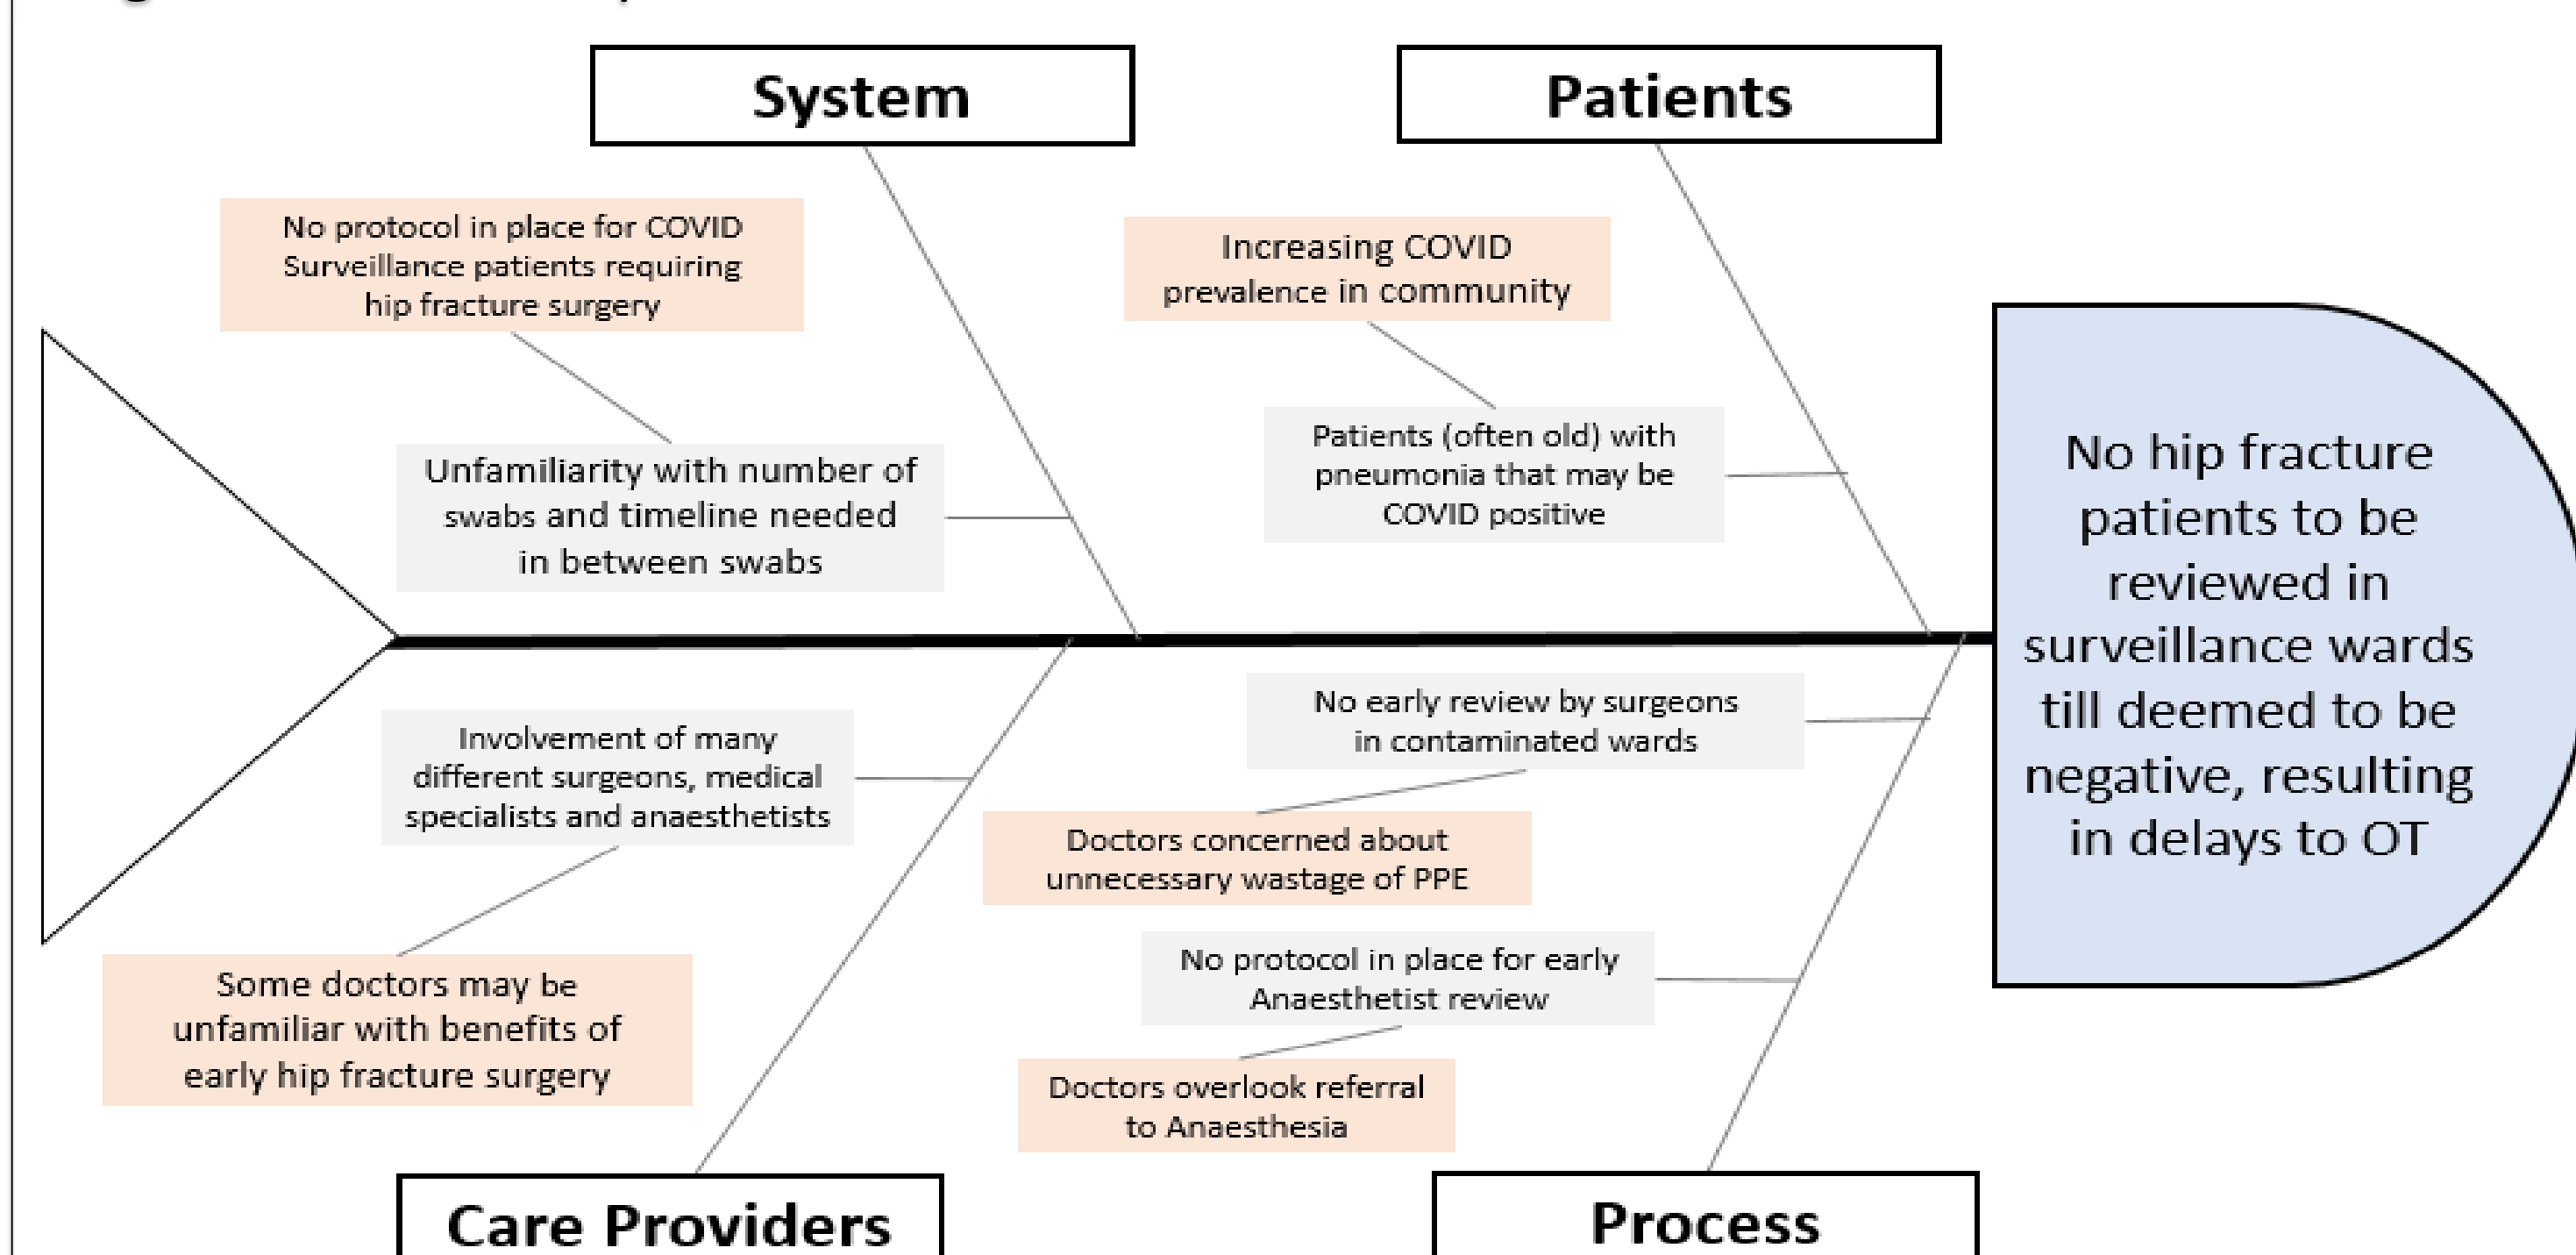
System

Patients

No protocol in place for COVID Surveillance patients requiring hip fracture surgery

Unfamiliarity with number of swabs and timeline needed in between swabs

Increasing COVID prevalence in community

Patients (often old) with pneumonia that may be COVID positive

No hip fracture patients to be reviewed in surveillance wards till deemed to be negative, resulting in delays to OT

Involvement of many different surgeons, medical specialists and anaesthetists

Some doctors may be unfamiliar with benefits of early hip fracture surgery

No early review by surgeons in contaminated wards

Doctors concerned about unnecessary wastage of PPE

No protocol in place for early Anaesthetist review

Doctors overlook referral to Anaesthesia

Care Providers

Process